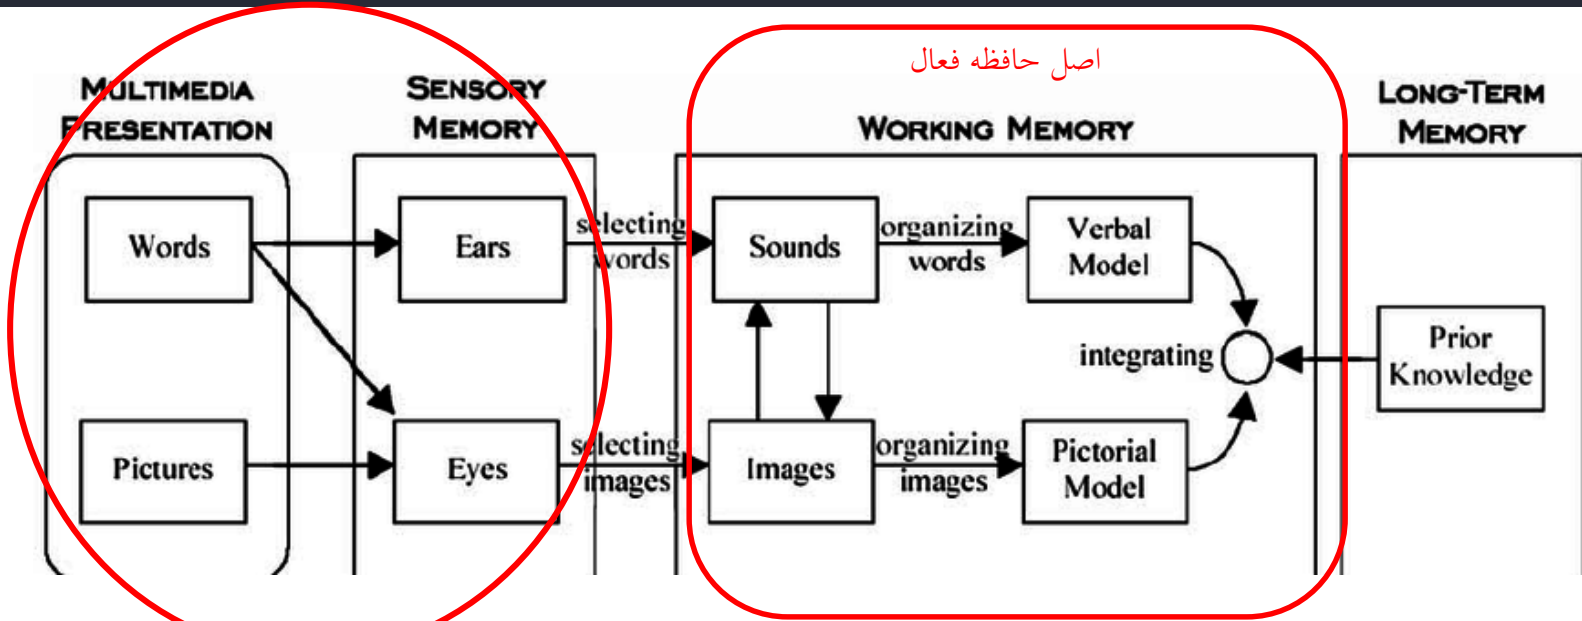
اصل حافظه فعال

MULTIMEDIA PRESENTATION

SENSORY MEMORY

WORKING MEMORY

LONG-TERM MEMORY

Words

Ears

selecting words

Sounds

organizing words

Verbal Model

integrating

Prior Knowledge

Pictures

Eyes

selecting images

Images

organizing images

Pictorial Model